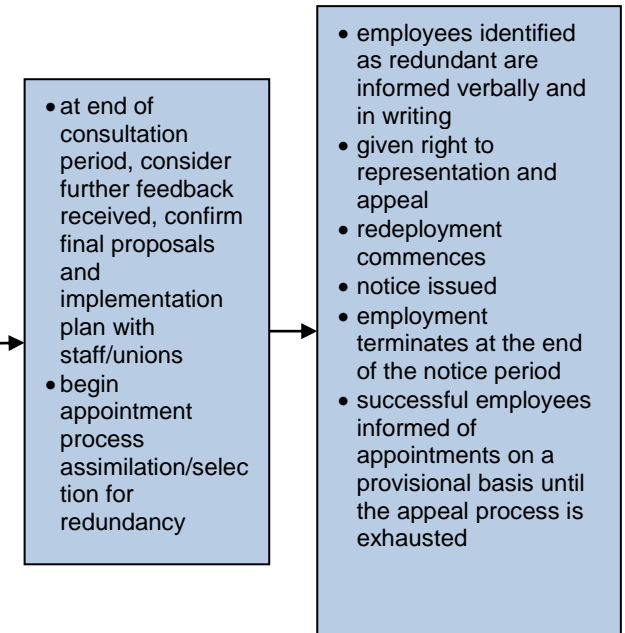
- at end of consultation period, consider further feedback received, confirm final proposals and implementation plan with staff/unions
- begin appointment process assimilation/selection for redundancy

- employees identified as redundant are informed verbally and in writing
- given right to representation and appeal
- redeployment commences
- notice issued
- employment terminates at the end of the notice period
- successful employees informed of appointments on a provisional basis until the appeal process is exhausted